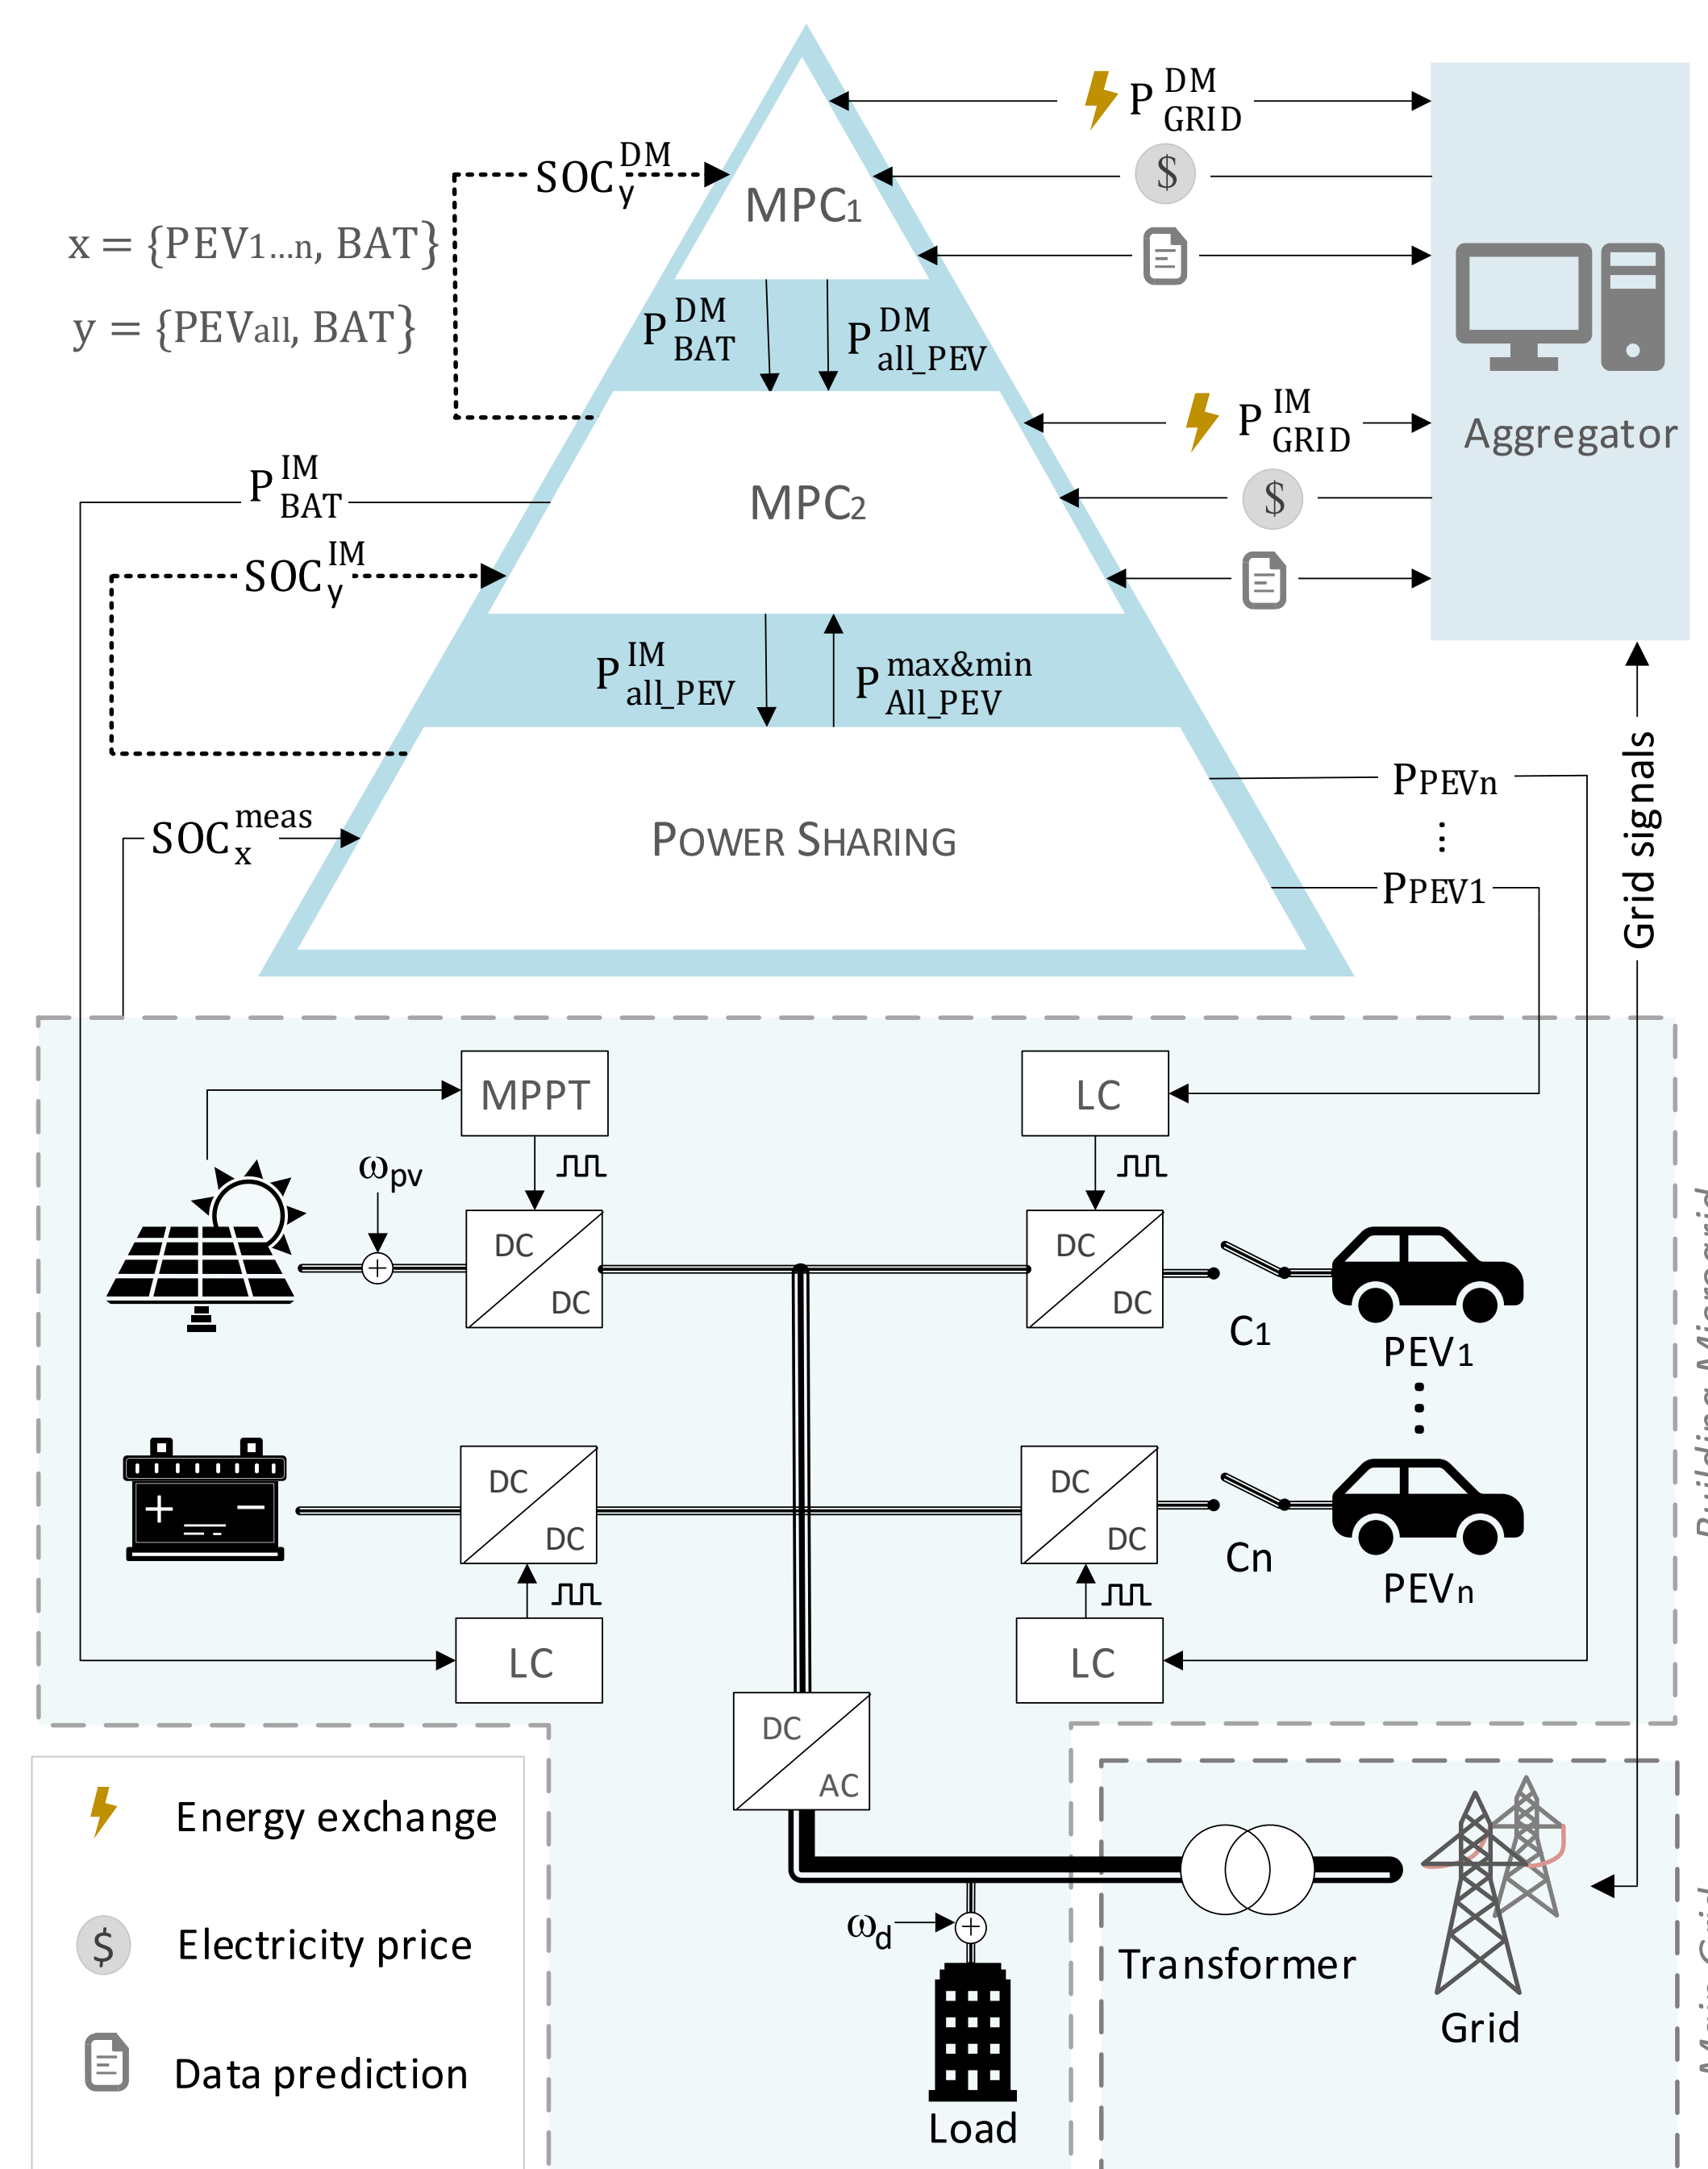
$P^{DM}_{GRID}$

$SOC^{DM}_{y}$

MPC1

$x = \{PEV1...n, BAT\}$

$y = \{PEVall, BAT\}$

$P^{DM}_{BAT}$

$P^{DM}_{all\_PEV}$

$P^{IM}_{GRID}$

Aggregator

$P^{IM}_{BAT}$

MPC2

$SOC^{IM}_{y}$

$P^{IM}_{all\_PEV}$

$P^{max\&min}_{All\_PEV}$

Grid signals

PPEVn

:

PPEV1

$SOC^{meas}_{x}$

POWER SHARING

MPPT

LC

$\omega_{pv}$

DC

DC

DC

DC

C1

PEV1

DC

DC

DC

DC

Cn

PEVn

LC

LC

DC

AC

Energy exchange

Electricity price

Data prediction

$\omega_d$

Load

Transformer

Grid

Building Microgrid

Main Grid